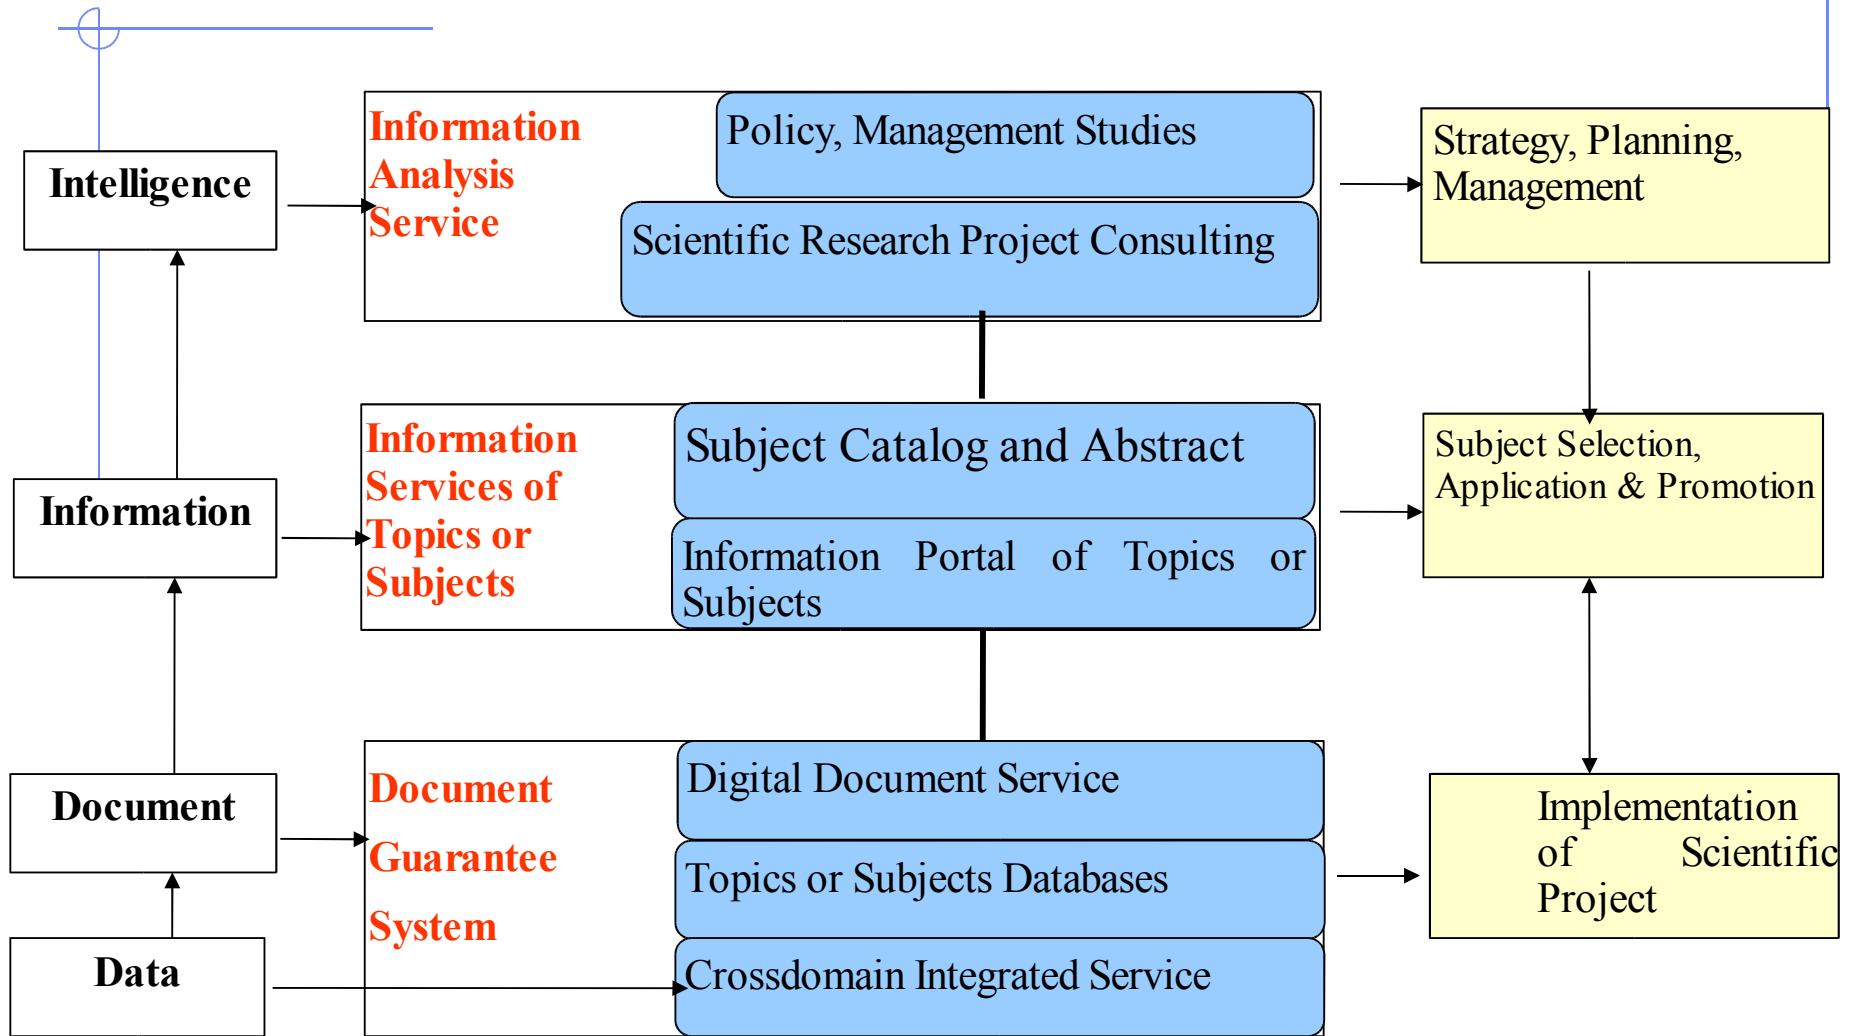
Intelligence

Information Analysis Service

Policy, Management Studies

Scientific Research Project Consulting

Strategy, Planning, Management

Information

Information Services of Topics or Subjects

Subject Catalog and Abstract

Information Portal of Topics or Subjects

Subject Selection, Application & Promotion

Document

Document Guarantee System

Digital Document Service

Topics or Subjects Databases

Crossdomain Integrated Service

Implementation of Scientific Project

Data